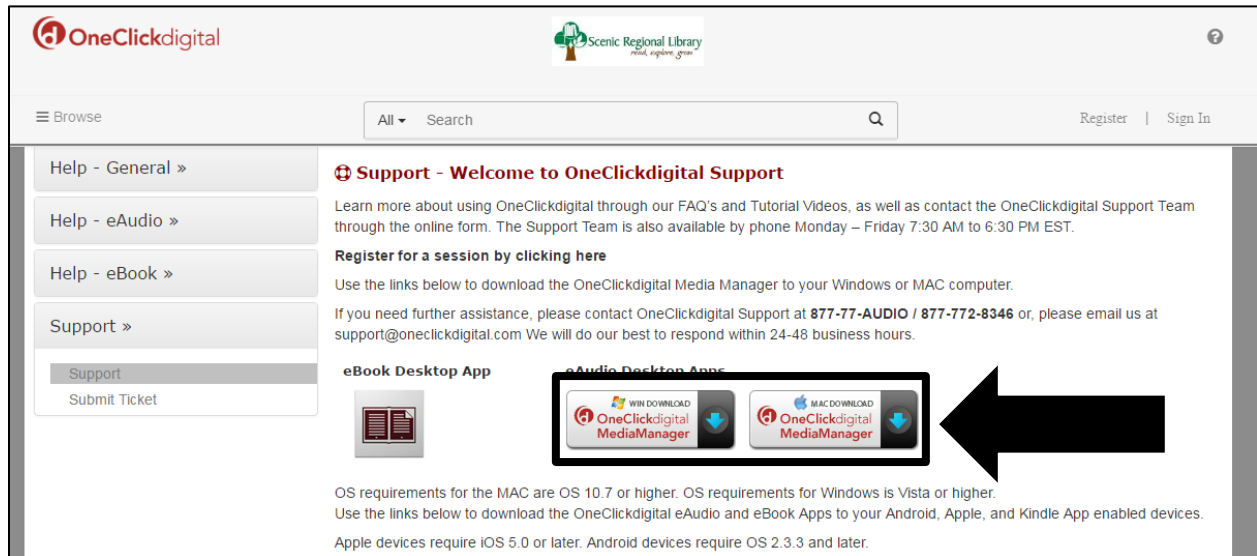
OneClickdigital

Scenic Regional Library
read, explore, grow

≡ Browse

All ▾ Search

Register | Sign In

Help - General »

Help - eAudio »

Help - eBook »

Support »

Support

Submit Ticket

Support - Welcome to OneClickdigital Support

Learn more about using OneClickdigital through our FAQ's and Tutorial Videos, as well as contact the OneClickdigital Support Team through the online form. The Support Team is also available by phone Monday – Friday 7:30 AM to 6:30 PM EST.

Register for a session by clicking here

Use the links below to download the OneClickdigital Media Manager to your Windows or MAC computer.

If you need further assistance, please contact OneClickdigital Support at 877-77-AUDIO / 877-772-8346 or, please email us at support@oneclickdigital.com We will do our best to respond within 24-48 business hours.

eBook Desktop App

eAudio Desktop Apps

WIN DOWNLOAD
OneClickdigital
MediaManager

MAC DOWNLOAD
OneClickdigital
MediaManager

OS requirements for the MAC are OS 10.7 or higher. OS requirements for Windows is Vista or higher.
Use the links below to download the OneClickdigital eAudio and eBook Apps to your Android, Apple, and Kindle App enabled devices.

Apple devices require iOS 5.0 or later. Android devices require OS 2.3.3 and later.